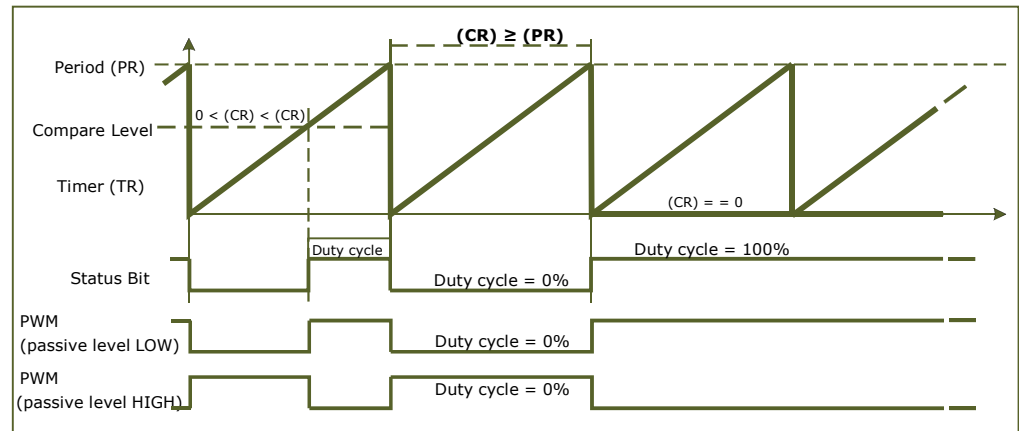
(CR) ≥ (PR)

Period (PR)

0 < (CR) < (CR)

Compare Level

Timer (TR)

(CR) = = 0

Duty cycle

Duty cycle = 100%

Status Bit

Duty cycle = 0%

PWM
(passive level LOW)

Duty cycle = 0%

PWM
(passive level HIGH)

Duty cycle = 0%